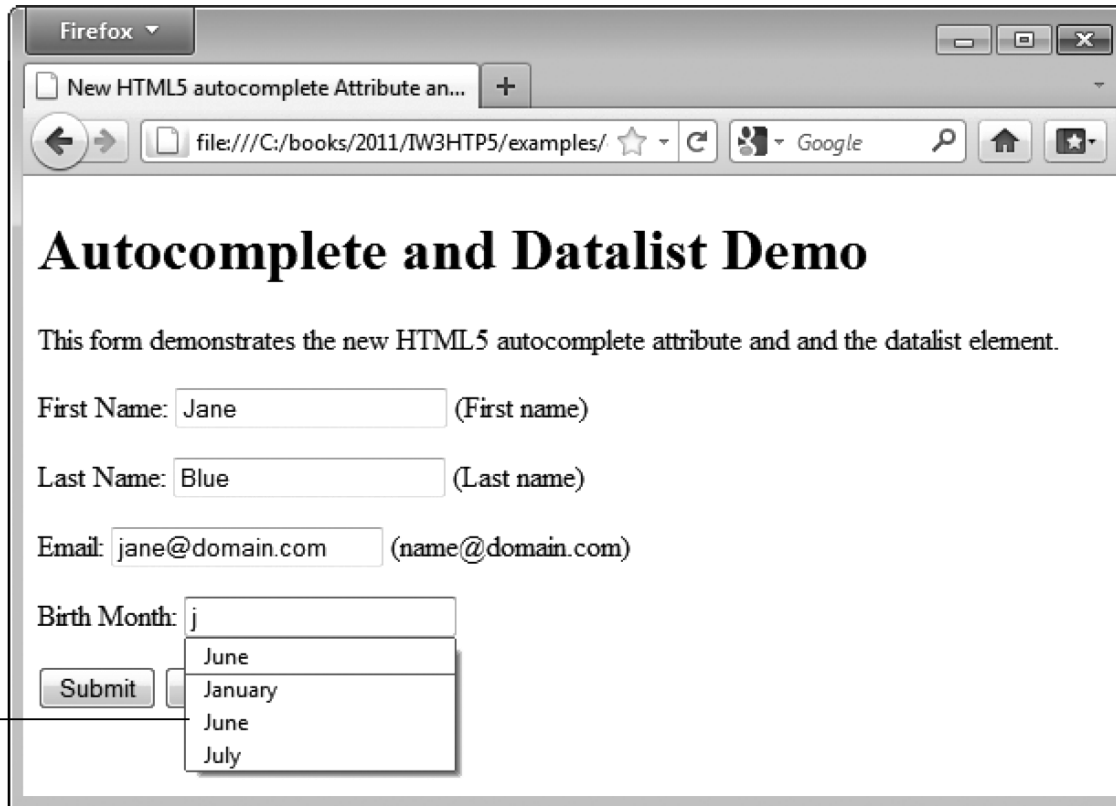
Firefox

New HTML5 autocomplete Attribute an...

file:///C:/books/2011/IW3HTP5/examples/

Google

# Autocomplete and Datalist Demo

This form demonstrates the new HTML5 autocomplete attribute and and the datalist element.

First Name: Jane (First name)

Last Name: Blue (Last name)

Email: jane@domain.com (name@domain.com)

Birth Month: j

June

January

June

July

Submit